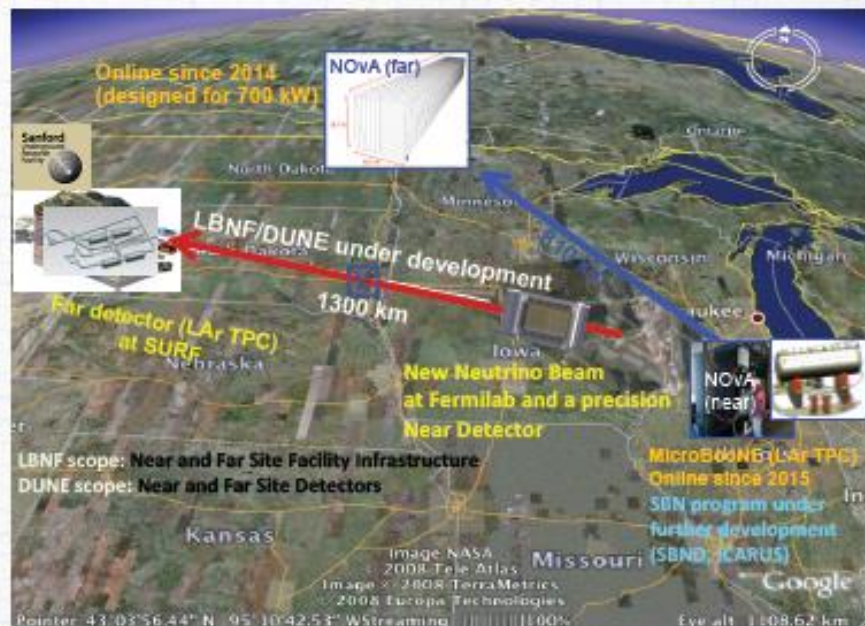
Online since 2014
(designed for 700 kW)

NOvA (far)

Sanford

North Dakota

Minnesota

Ontario

LBNF/DUNE under development

Wisconsin

Michigan

1300 km

Far detector (LAr TPC)
at SURF

Iowa

Nebraska

New Neutrino Beam
at Fermilab and a precision
Near Detector

NOvA
(near)

MicroBooNE (LAr TPC)
Online since 2015
SBN program under
further development
(SBND, ICARUS)

LBNF scope: Near and Far Site Facility Infrastructure
DUNE scope: Near and Far Site Detectors

Kansas

Image NASA
2008 Tele Atlas
Image © 2008 TerraMetrics
2008 Europa Technologies

Missouri

Google

Pointer 43°03'56.44" N 95°10'42.53" W Streaming ||||||||| 100%

Eye alt 1108.62 km